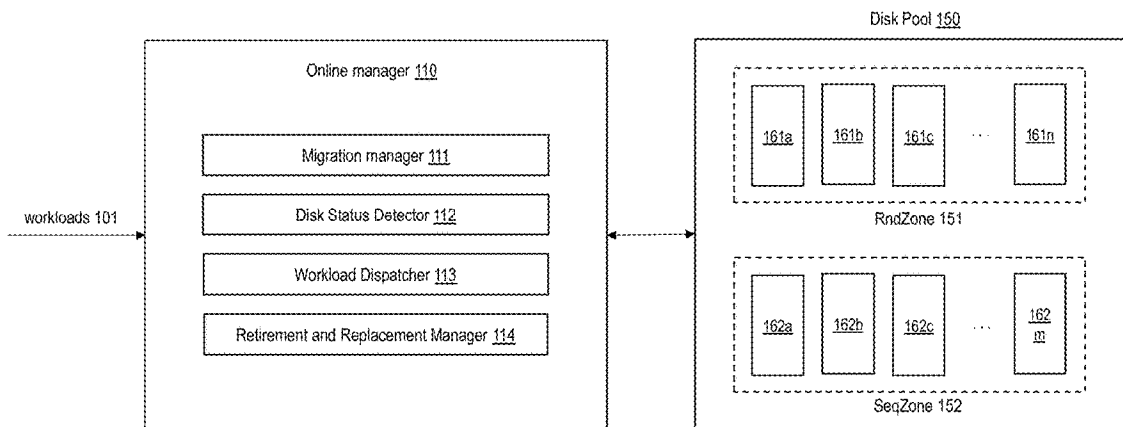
Disk Pool 150

Online manager 110

Migration manager 111

Disk Status Detector 112

Workload Dispatcher 113

Retirement and Replacement Manager 114

workloads 101

161a

161b

161c

...

161n

RndZone 151

162a

162b

162c

...

162 m

SeqZone 152